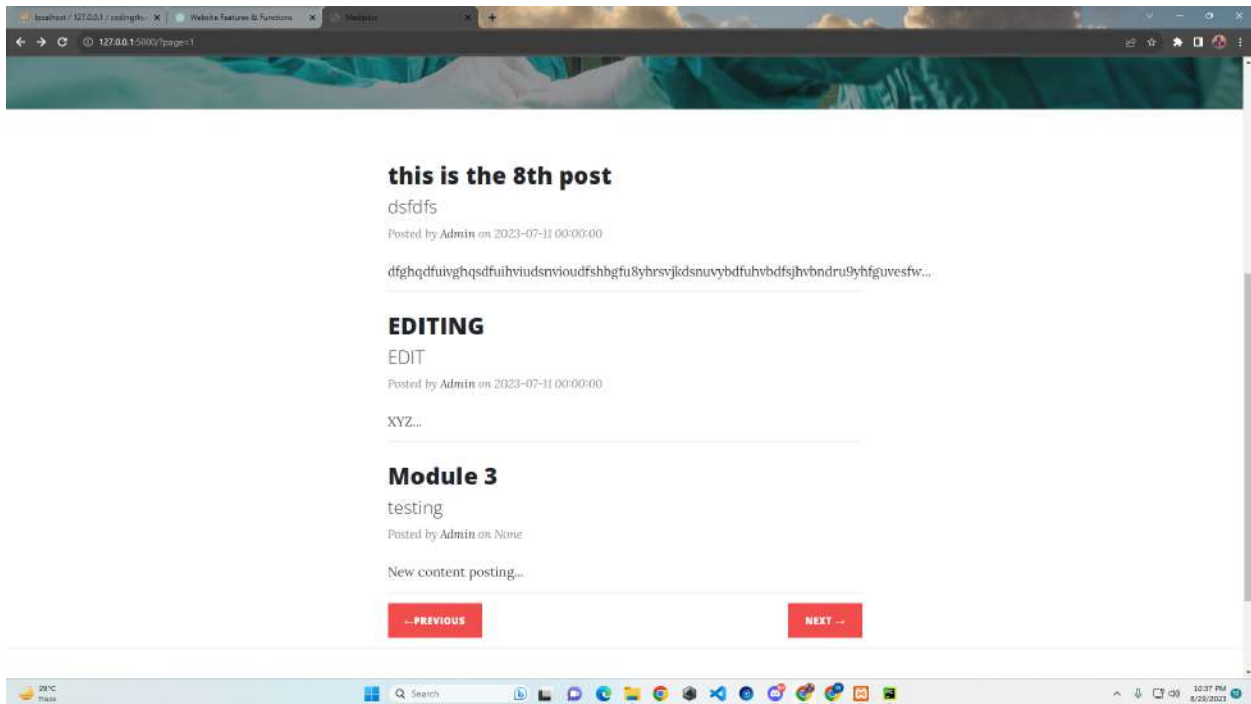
localhost / 127.0.0.1 / codingth... ×
Website Features & Functions ×
Medplus ×
127.0.0.1:5000/?page=1

this is the 8th post

dsfdfs

Posted by Admin on 2023-07-11 00:00:00

dfghqdfuivghqsdfuihviudsnvioudfshbgfu8yhrsvjkdsnuvybdfuhvbdfsjhvbndru9yhfguvesfw...

EDITING

EDIT

Posted by Admin on 2023-07-11 00:00:00

XYZ...

Module 3

testing

Posted by Admin on None

New content posting...

← PREVIOUS

NEXT →

29°C
Haze

Search

10:37 PM
8/28/2023